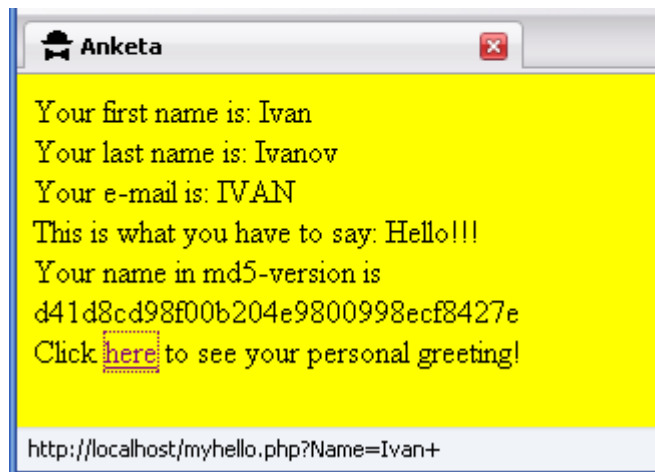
Anketa

Your first name is: Ivan
Your last name is: Ivanov
Your e-mail is: IVAN
This is what you have to say: Hello!!!
Your name in md5-version is d41d8cd98f00b204e9800998ecf8427e
Click here to see your personal greeting!

http://localhost/myhello.php?Name=Ivan+